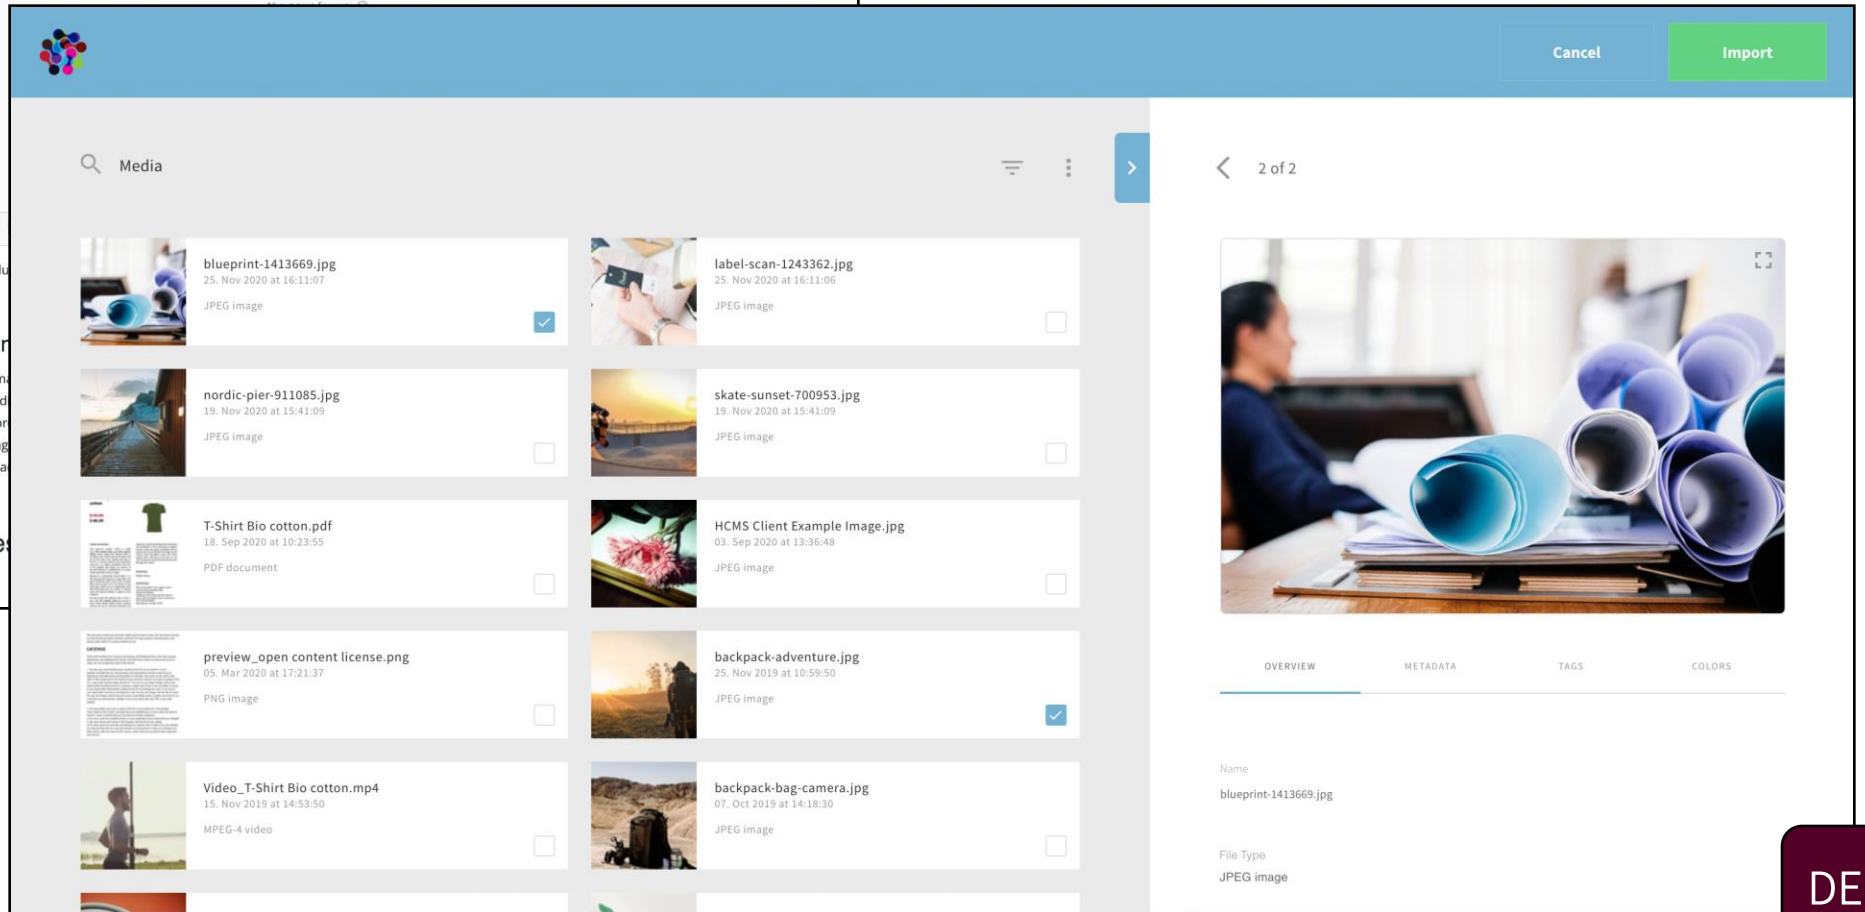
Cancel

Import

Media

blueprint-1413669.jpg
25. Nov 2020 at 16:11:07
JPEG image

label-scan-1243362.jpg
25. Nov 2020 at 16:11:06
JPEG image

nordic-pier-911085.jpg
19. Nov 2020 at 15:41:09
JPEG image

skate-sunset-700953.jpg
19. Nov 2020 at 15:41:09
JPEG image

T-Shirt Bio cotton.pdf
18. Sep 2020 at 10:23:55
PDF document

HCMS Client Example Image.jpg
03. Sep 2020 at 13:36:48
JPEG image

preview_open content license.png
05. Mar 2020 at 17:21:37
PNG image

backpack-adventure.jpg
25. Nov 2019 at 10:59:50
JPEG image

Video_T-Shirt Bio cotton.mp4
15. Nov 2019 at 14:53:50
MPEG-4 video

backpack-bag-camera.jpg
07. Oct 2019 at 14:18:30
JPEG image

2 of 2

OVERVIEW

METADATA

TAGS

COLORS

Name
blueprint-1413669.jpg

File Type
JPEG image

DE